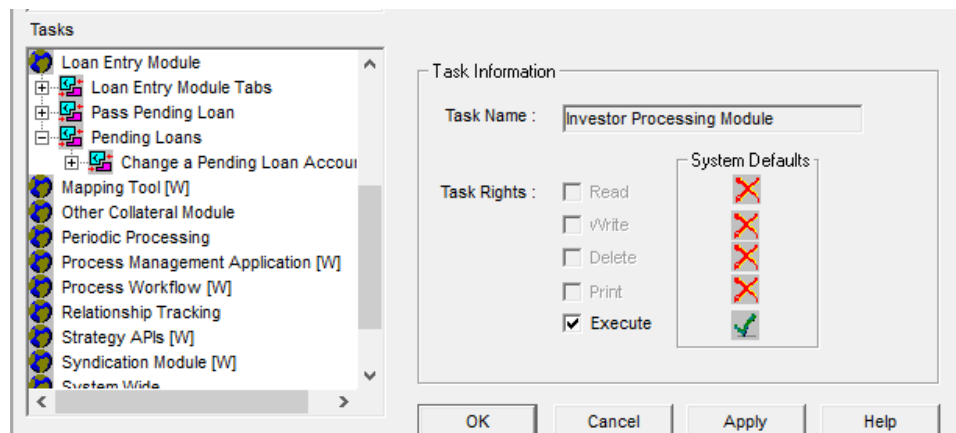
Tasks

Loan Entry Module
Loan Entry Module Tabs
Pass Pending Loan
Pending Loans
Change a Pending Loan Accou
Mapping Tool [W]
Other Collateral Module
Periodic Processing
Process Management Application [W]
Process Workflow [W]
Relationship Tracking
Strategy APIs [W]
Syndication Module [W]
System Wide

Task Information

Task Name : Investor Processing Module

System Defaults

Task Rights : Read
Write
Delete
Print
Execute

OK Cancel Apply Help